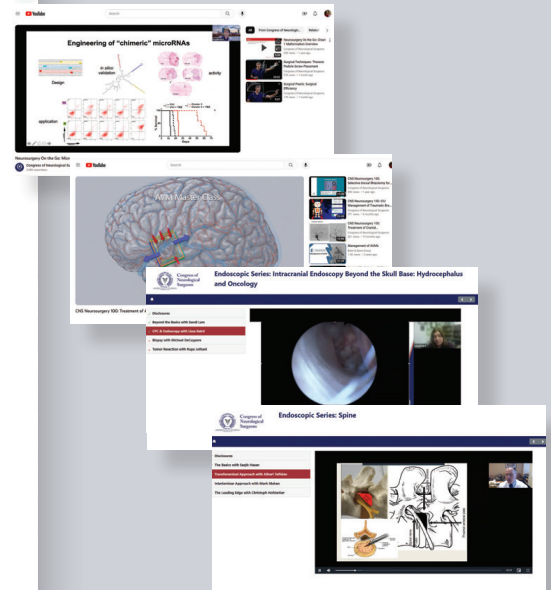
YouTube

Search

Engineering of "chimeric" microRNAs

Design

in silico validation

activity

application

Neurosurgery On the Go: Mici

Congress of Neurological Surgeons

All

From Congress of Neurological Surgeons

Neurosurgery On the Go: Chim 1 Malformation Overview

Surgical Techniques: Thoracic Pedicle Screw Placement

Surgical Pearls: Surgical Efficiency

YouTube

Search

AVM Master Class

CNS Neurosurgery 100: Treatment of A

CNS Neurosurgery 100: Selective Dorsal Rhizotomy for

CNS Neurosurgery 100: ICU Management of Traumatic Bra

CNS Neurosurgery 100: Treatment of Cranial

Management of AVMs

Congress of Neurological Surgeons

Endoscopic Series: Intracranial Endoscopy Beyond the Skull Base: Hydrocephalus and Oncology

Disclosures

Beyond the Basics with Sandi Lam

CPC & Endoscopy with Jonathan Bird

Biopsy with Michael DeCuypere

Tumor Resection with Rupa Juthani

Congress of Neurological Surgeons

Endoscopic Series: Spine

Disclosures

The Basics with Sanjay Konakondla

Transforaminal Approach with Albert Telfeian

Interlaminar Approach with Mark Mahan

The Leading Edge with Christoph Hofstetter